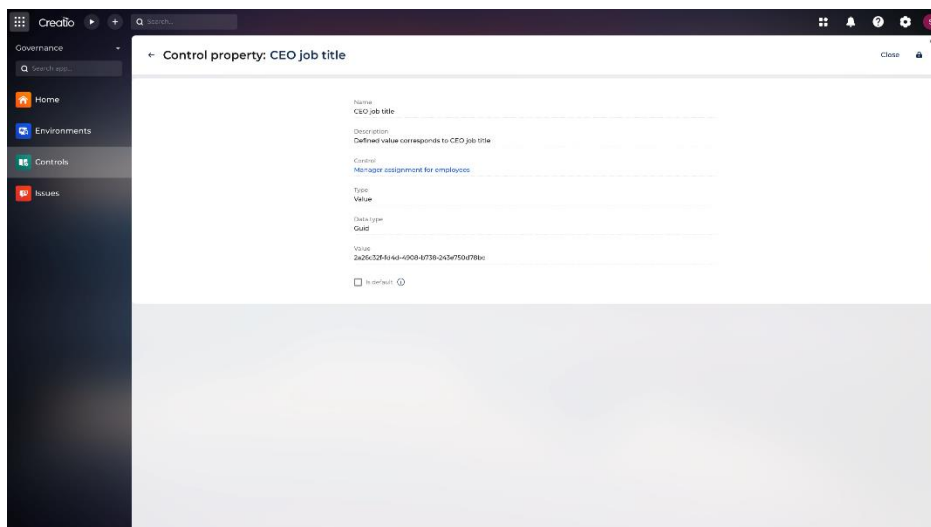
Creatio

Search...

Governance

Search app...

Home

Environments

Controls

Issues

← Control property: CEO job title

Close

Name
CEO job title

Description
Defined value corresponds to CEO job title

Control
Manager assignment for employees

Type
Value

Data type
Guid

Value
2a26c32f-fd4d-4908-b738-243e750d78bc

Is default